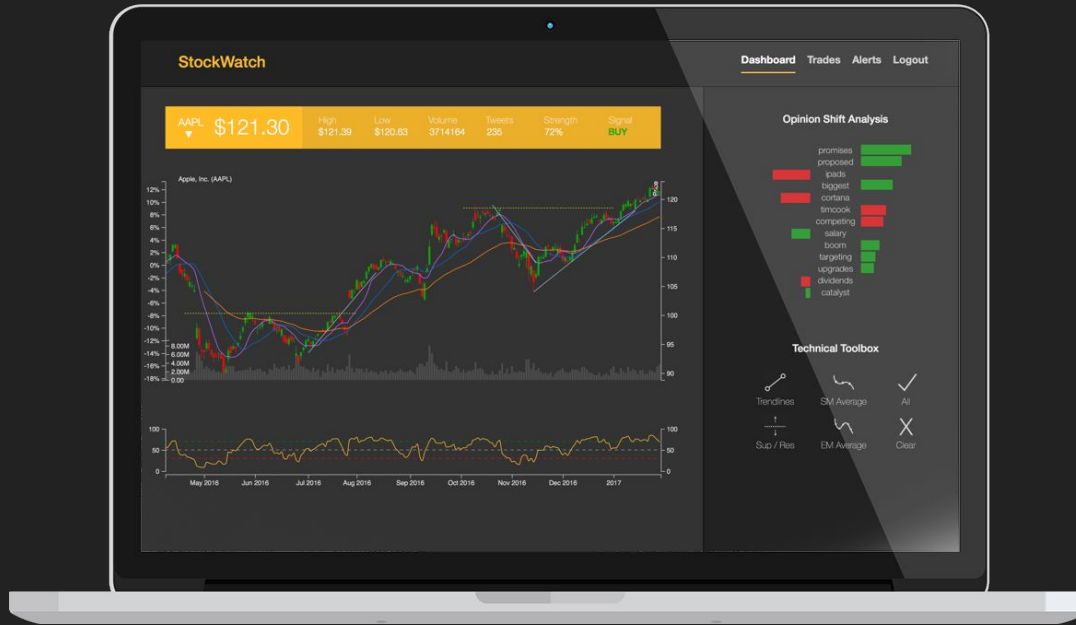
StockWatch

Dashboard Trades Alerts Logout

AAPL ▼ $121.30

| High | Low | Volume | Tweets | Strength | Signal |
|---|---|---|---|---|---|
| \$121.39 | \$120.63 | 3714164 | 235 | 72% | BUY |

Apple, Inc. (AAPL)

12%
10%
8%
6%
4%
2%
0%
-2%
-4%
-6%
-8%
-10%
-12%
-14%
-16%
-18%

8.00M
6.00M
4.00M
2.00M
0.00

120
115
110
105
100
95
90

100
50
0

May 2016 Jun 2016 Jul 2016 Aug 2016 Sep 2016 Oct 2016 Nov 2016 Dec 2016 2017

Opinion Shift Analysis

promises
proposed
ipads
biggest
cortana
timcook
competing
salary
boom
targeting
upgrades
dividends
catalyst

Technical Toolbox

Trendlines
SM Average
All
Sup / Res
EM Average
Clear